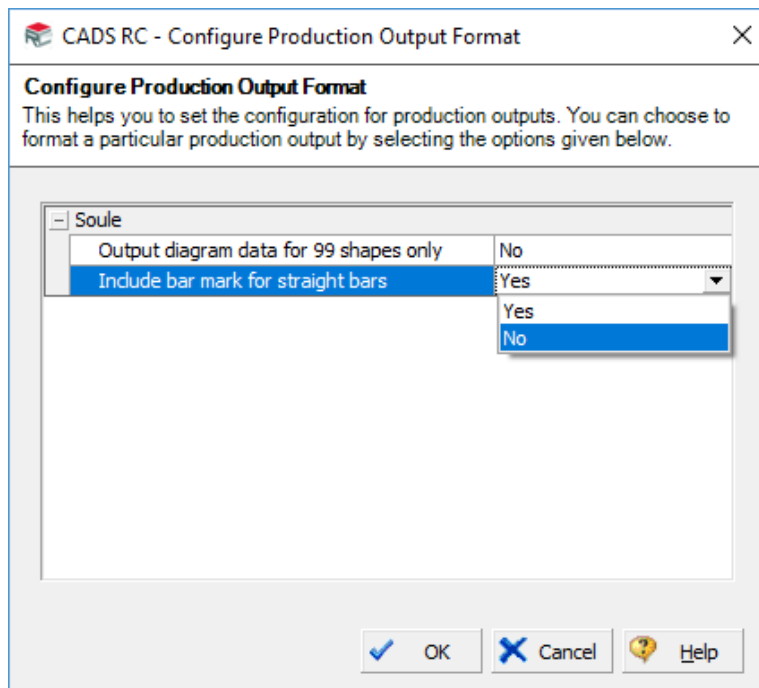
CADS RC - Configure Production Output Format

Configure Production Output Format
This helps you to set the configuration for production outputs. You can choose to format a particular production output by selecting the options given below.

Soule

| | |
|---|---|
| Output diagram data for 99 shapes only | No |
| Include bar mark for straight bars | Yes |

Yes
No

OK
Cancel
Help